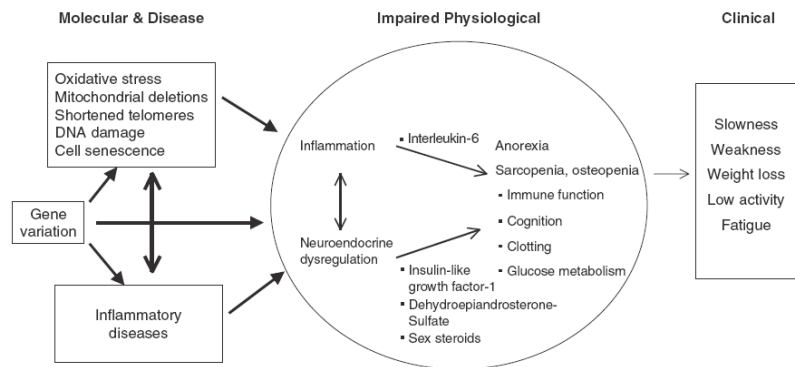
Molecular & Disease

Impaired Physiological

Clinical

Oxidative stress
Mitochondrial deletions
Shortened telomeres
DNA damage
Cell senescence

Gene variation

Inflammatory diseases

Inflammation

▪ Interleukin-6

Neuroendocrine dysregulation

▪ Insulin-like growth factor-1
▪ Dehydroepiandrosterone-Sulfate
▪ Sex steroids

Anorexia
Sarcopenia, osteopenia
▪ Immune function
▪ Cognition
▪ Clotting
▪ Glucose metabolism

Slowness
Weakness
Weight loss
Low activity
Fatigue